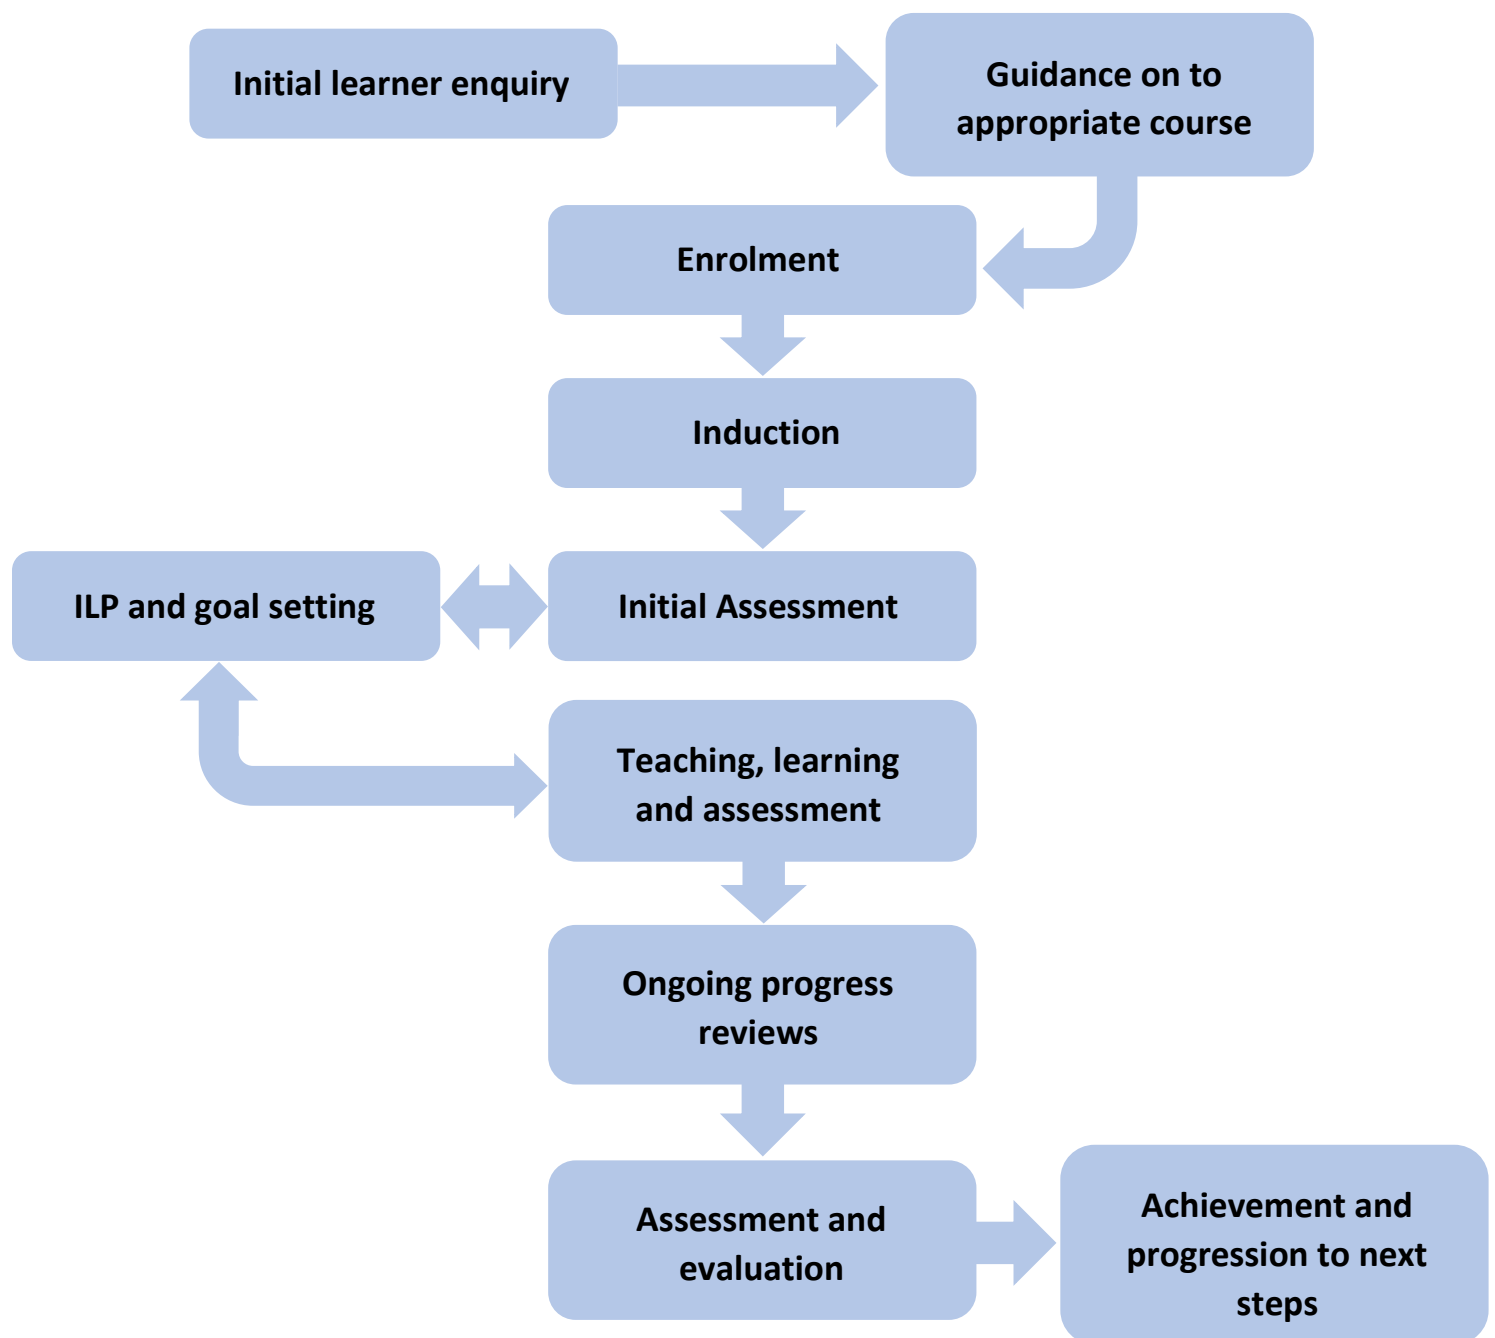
Initial learner enquiry

Guidance on to appropriate course

Enrolment

Induction

ILP and goal setting

Initial Assessment

Teaching, learning and assessment

Ongoing progress reviews

Assessment and evaluation

Achievement and progression to next steps